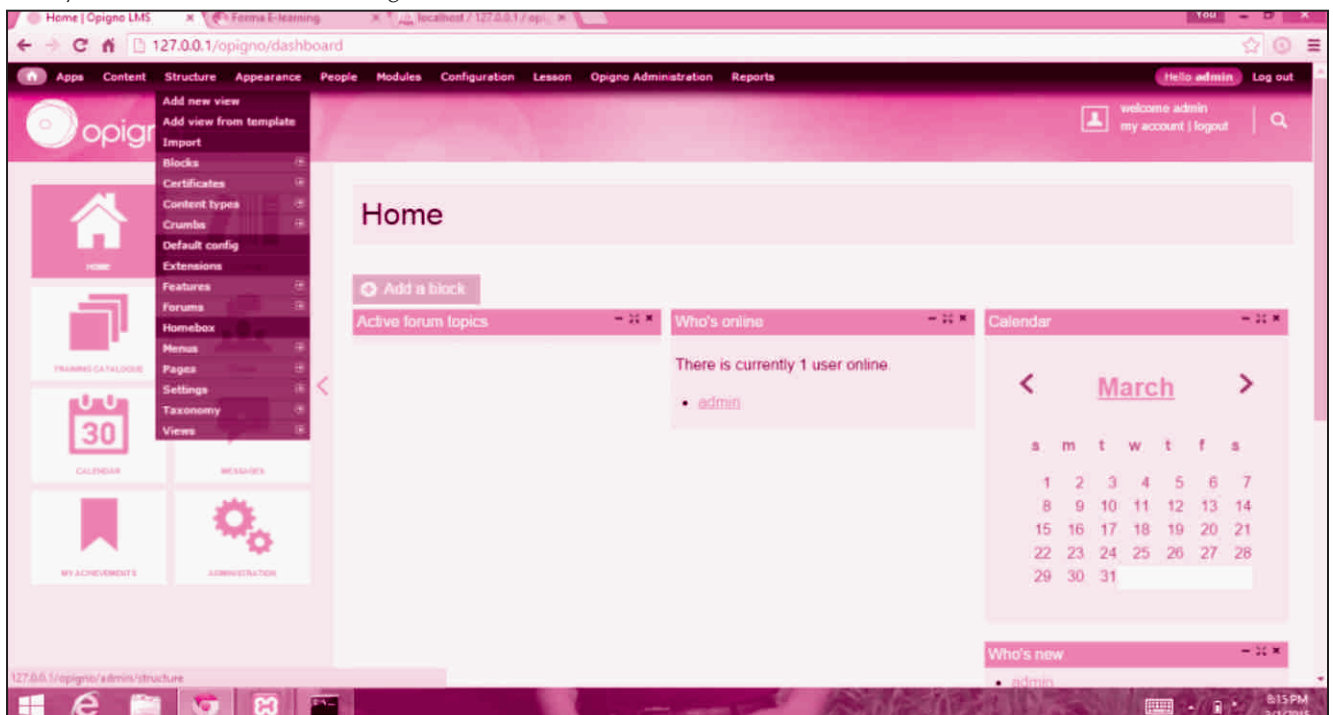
Home | Opigno LMS × Forma E-learning × localhost / 127.0.0.1 / op ×

You

127.0.0.1/opigno/dashboard

Apps Content Structure Appearance People Modules Configuration Lesson Opigno Administration Reports Hello admin Log out

Add new view
Add view from template
Import
Blocks
Certificates
Content types
Crumbs
Default config
Extensions
Features
Forums
Homebox
Menus
Pages
Settings
Taxonomy
Views

opigr

welcome admin
my account | logout

HOME

TRAINING CATALOGUE

30

CALENDAR

MESSAGES

MY ACHIEVEMENTS

ADMINISTRATION

Home

Add a block

Active forum topics

Who's online

There is currently 1 user online.

• admin

Calendar

March

| s | m | t | w | t | f | s |
|---|---|---|---|---|---|---|
| 1 | 2 | 3 | 4 | 5 | 6 | 7 |
| 8 | 9 | 10 | 11 | 12 | 13 | 14 |
| 15 | 16 | 17 | 18 | 19 | 20 | 21 |
| 22 | 23 | 24 | 25 | 26 | 27 | 28 |
| 29 | 30 | 31 | | | | |

Who's new

• admin

127.0.0.1/opigno/admin/structure

8:15 PM